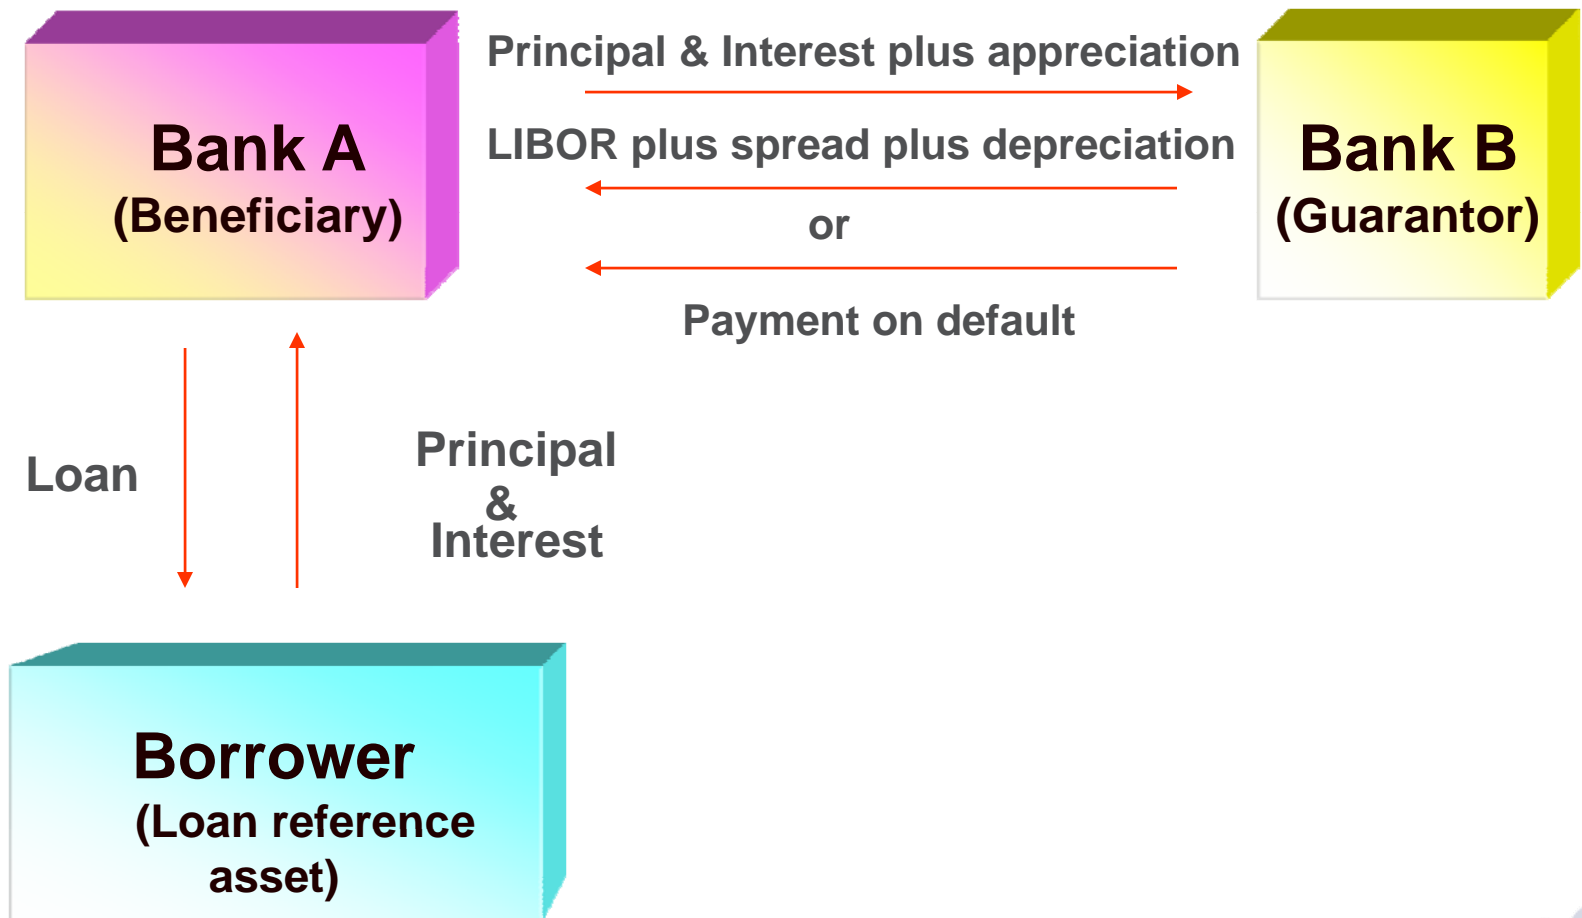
Bank A
(Beneficiary)

Principal & Interest plus appreciation

LIBOR plus spread plus depreciation

or

Payment on default

Bank B
(Guarantor)

Loan

Principal
&
Interest

Borrower
(Loan reference asset)